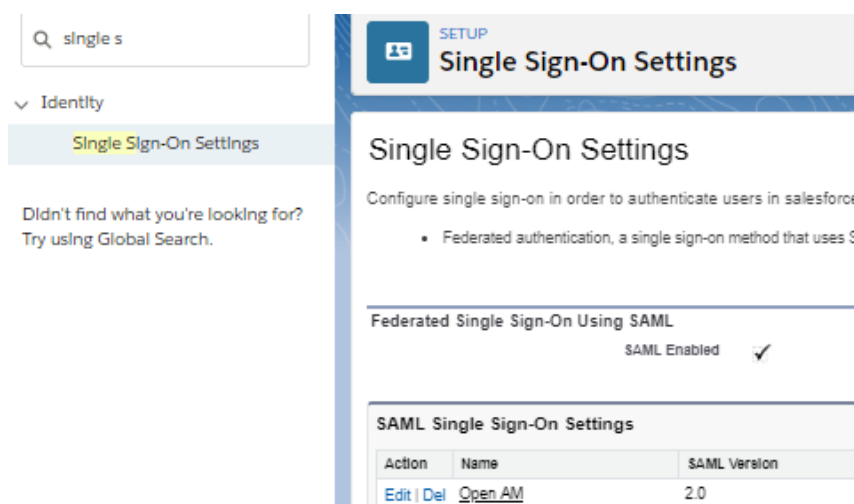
single s

Identity

Single Sign-On Settings

Didn't find what you're looking for? Try using Global Search.

SETUP
Single Sign-On Settings

Single Sign-On Settings

Configure single sign-on in order to authenticate users in salesforc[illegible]

• Federated authentication, a single sign-on method that uses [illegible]

Federated Single Sign-On Using SAML

SAML Enabled ✓

SAML Single Sign-On Settings

| Action | Name | SAML Version |
|---|---|---|
| Edit \| Del | Open AM | 2.0 |